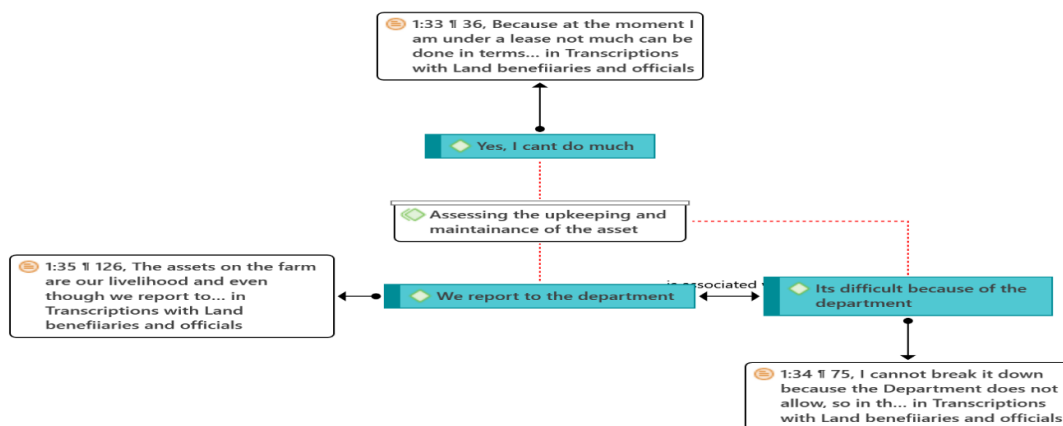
1:33 ¶ 36, Because at the moment I am under a lease not much can be done in terms... in Transcriptions with Land benefiiaries and officials

Yes, I cant do much

Assessing the upkeeping and maintainance of the asset

1:35 ¶ 126, The assets on the farm are our livelihood and even though we report to... in Transcriptions with Land benefiiaries and officials

We report to the department

is associated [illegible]

Its difficult because of the department

1:34 ¶ 75, I cannot break it down because the Department does not allow, so in th... in Transcriptions with Land benefiiaries and officials